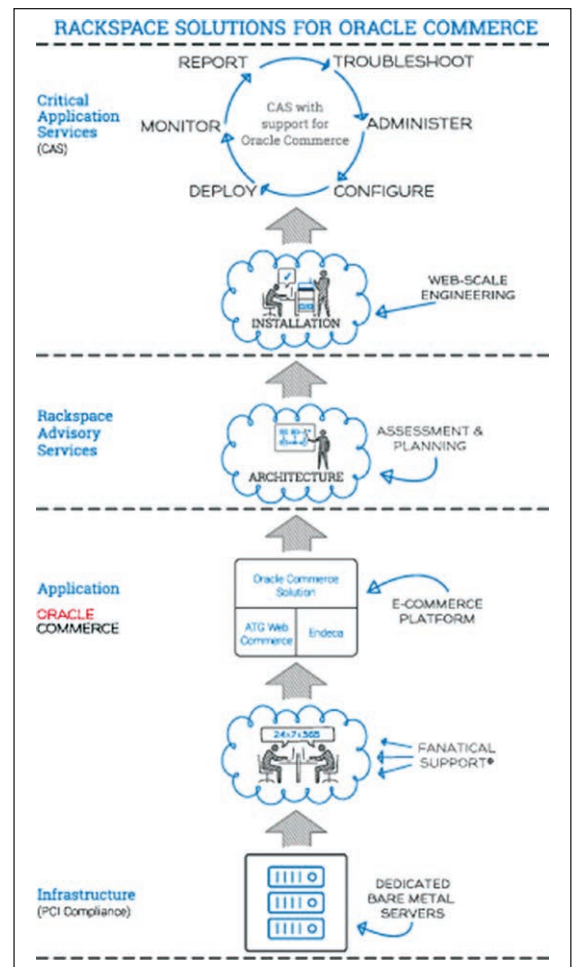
RACKSPACE SOLUTIONS FOR ORACLE COMMERCE

Critical Application Services (CAS)

REPORT
TROUBLESHOOT
MONITOR
CAS with support for Oracle Commerce
ADMINISTER
DEPLOY
CONFIGURE

INSTALLATION
WEB-SCALE ENGINEERING

Rackspace Advisory Services

ARCHITECTURE
ASSESSMENT & PLANNING

Application
ORACLE
COMMERCE

Oracle Commerce Solution
ATG Web Commerce
Endeca
E-COMMERCE PLATFORM

24x7x365
FANATICAL SUPPORT®

Infrastructure
(PCI Compliance)

DEDICATED BARE METAL SERVERS